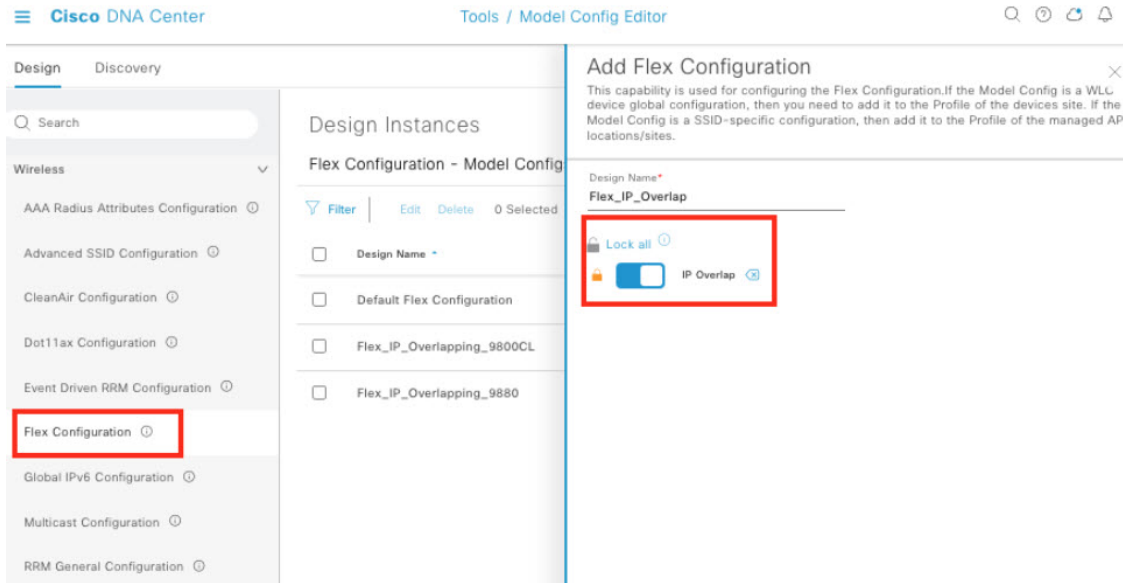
Cisco DNA Center

Tools / Model Config Editor

Design Discovery

Search

Wireless

AAA Radius Attributes Configuration

Advanced SSID Configuration

CleanAir Configuration

Dot11ax Configuration

Event Driven RRM Configuration

Flex Configuration

Global IPv6 Configuration

Multicast Configuration

RRM General Configuration

Design Instances

Flex Configuration - Model Config

Filter Edit Delete 0 Selected

| Design Name |
|---|
| Default Flex Configuration |
| Flex_IP_Overlapping_9800CL |
| Flex_IP_Overlapping_9880 |

Add Flex Configuration

This capability is used for configuring the Flex Configuration.If the Model Config is a WLC device global configuration, then you need to add it to the Profile of the devices site. If the Model Config is a SSID-specific configuration, then add it to the Profile of the managed AP locations/sites.

Design Name*
Flex_IP_Overlap

Lock all

IP Overlap